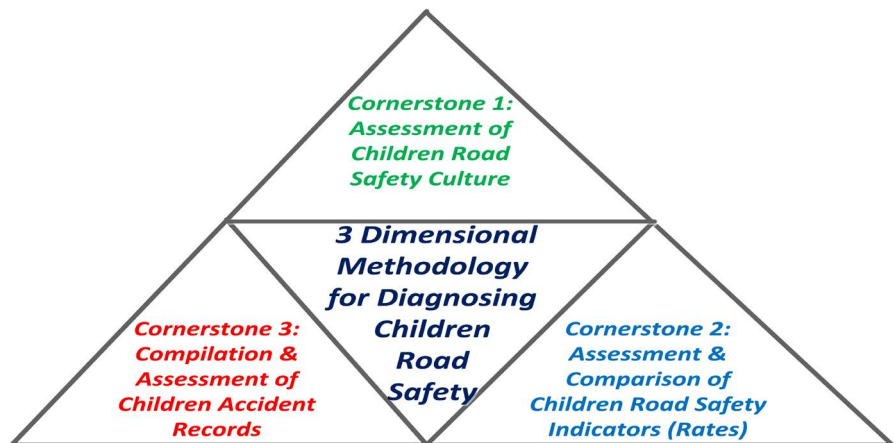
Cornerstone 1: Assessment of Children Road Safety Culture

3 Dimensional Methodology for Diagnosing Children Road Safety

Cornerstone 3: Compilation & Assessment of Children Accident Records

Cornerstone 2: Assessment & Comparison of Children Road Safety Indicators (Rates)